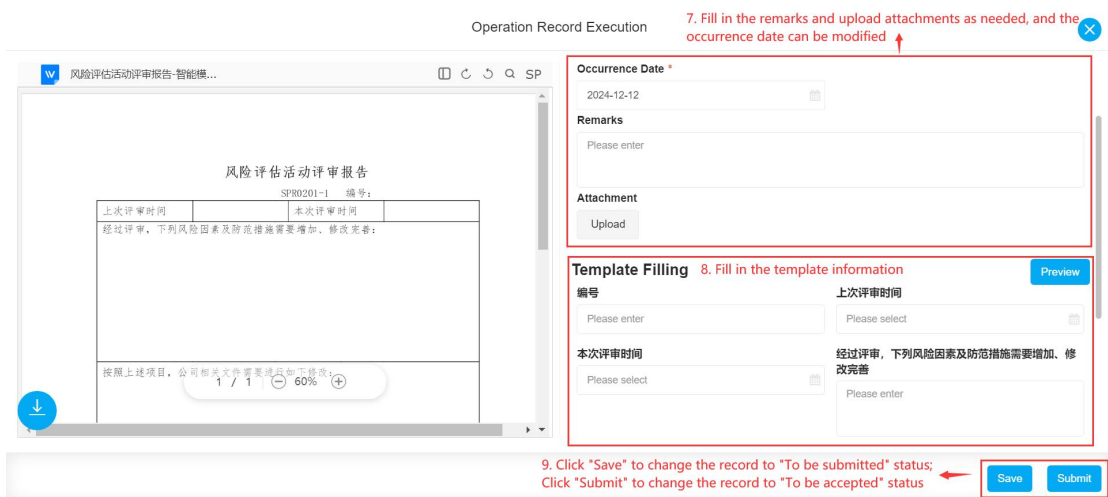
Operation Record Execution

7. Fill in the remarks and upload attachments as needed, and the occurrence date can be modified

风险评估活动评审报告-智能模...

SP

风险评估活动评审报告

SPR0201-1 编号：

| 上次评审时间 | | 本次评审时间 | |
|---|---|---|---|
| 经过评审，下列风险因素及防范措施需要增加、修改完善： | | | |
| 按照上述项目，公司相关文件需要进行如下修改： | | | |

1 / 1 60%

Occurrence Date *

2024-12-12

Remarks

Please enter

Attachment

Upload

Template Filling 8. Fill in the template information

Preview

编号

Please enter

上次评审时间

Please select

本次评审时间

Please select

经过评审，下列风险因素及防范措施需要增加、修改完善

Please enter

9. Click "Save" to change the record to "To be submitted" status;
Click "Submit" to change the record to "To be accepted" status

Save

Submit